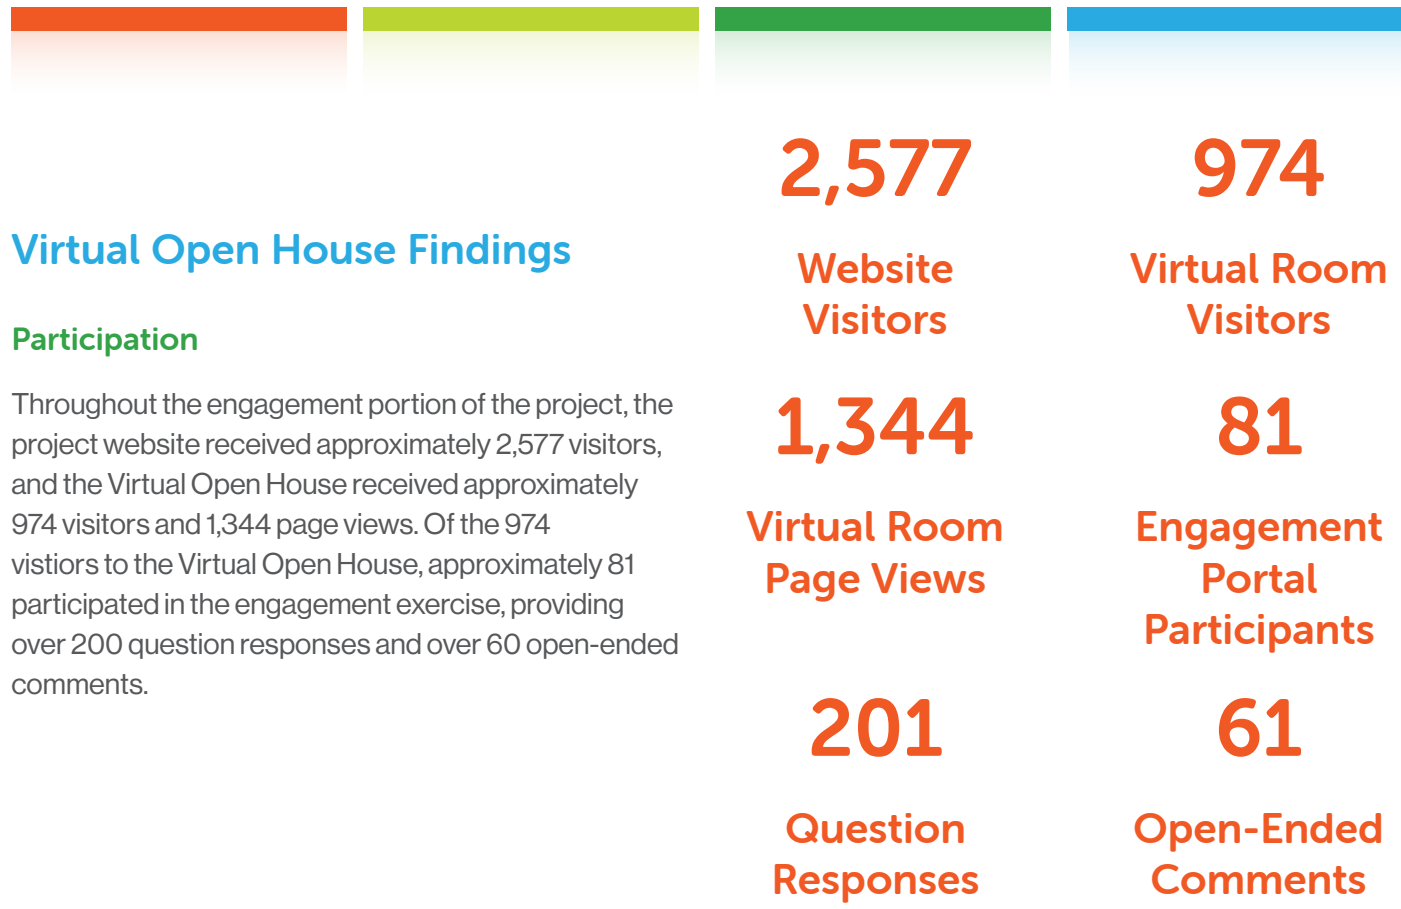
Virtual Open House Findings

Participation

Throughout the engagement portion of the project, the project website received approximately 2,577 visitors, and the Virtual Open House received approximately 974 visitors and 1,344 page views. Of the 974 vistiors to the Virtual Open House, approximately 81 participated in the engagement exercise, providing over 200 question responses and over 60 open-ended comments.

2,577
Website Visitors

974
Virtual Room Visitors

1,344
Virtual Room Page Views

81
Engagement Portal Participants

201
Question Responses

61
Open-Ended Comments